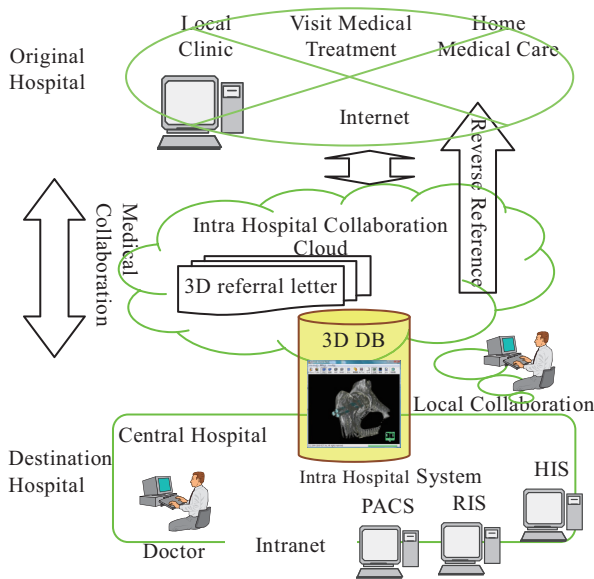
Original Hospital

Local Clinic

Visit Medical Treatment

Home Medical Care

Internet

Reverse Reference

Medical Collaboration

Intra Hospital Collaboration Cloud

3D referral letter

3D DB

Local Collaboration

Central Hospital

Destination Hospital

Intra Hospital System

HIS

PACS

RIS

Doctor

Intranet